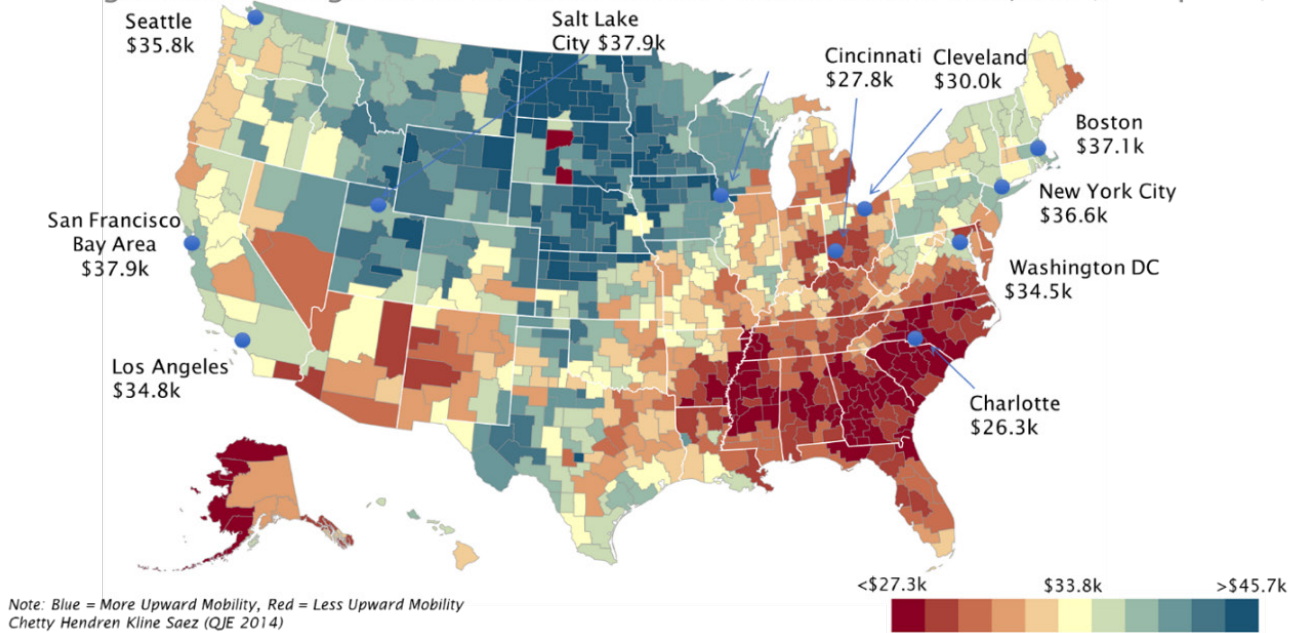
Seattle
$35.8k

Salt Lake City $37.9k

Cincinnati
$27.8k

Cleveland
$30.0k

Boston
$37.1k

New York City
$36.6k

San Francisco Bay Area
$37.9k

Washington DC
$34.5k

Los Angeles
$34.8k

Charlotte
$26.3k

<$27.3k $33.8k >$45.7k

Note: Blue = More Upward Mobility, Red = Less Upward Mobility
Chetty Hendren Kline Saez (QJE 2014)